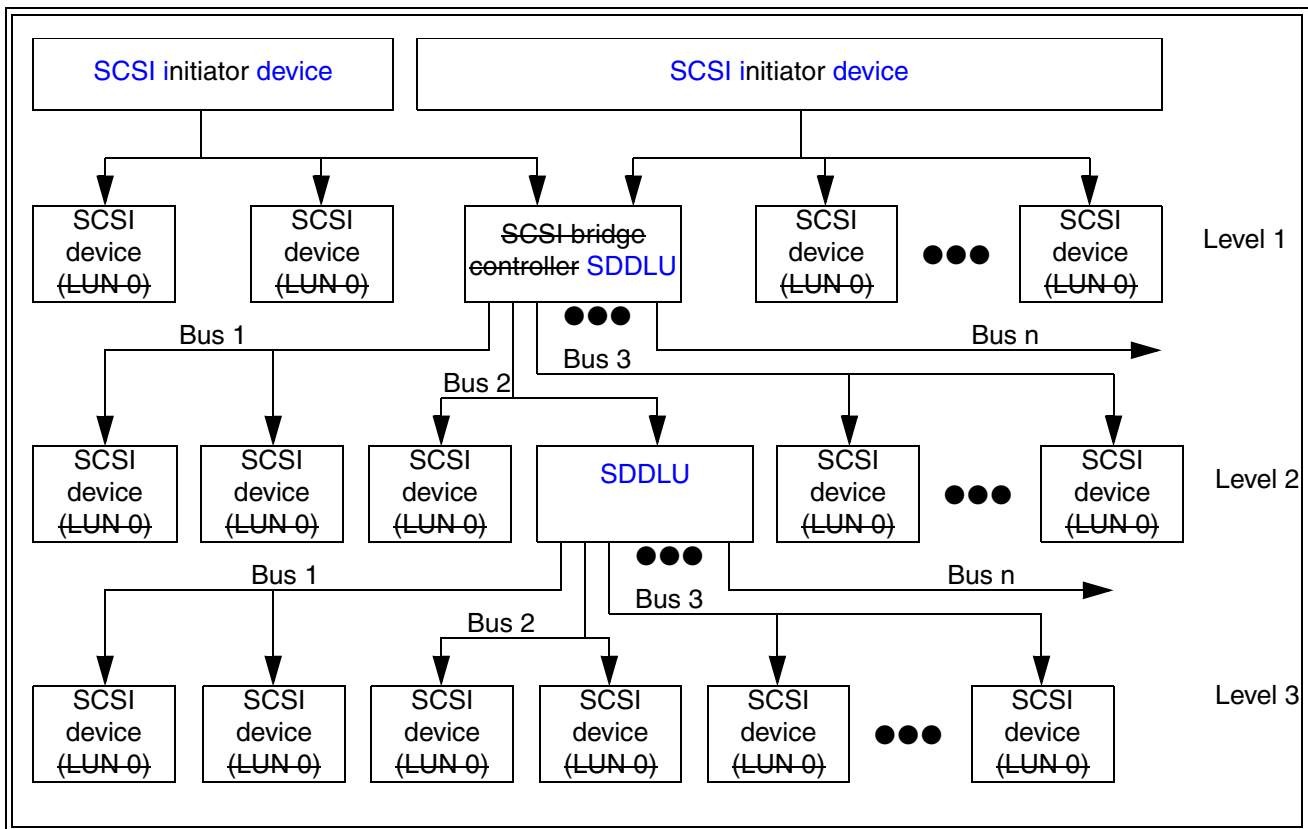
SCSI initiator device

SCSI initiator device

SCSI device (LUN 0)

SCSI device (LUN 0)

SCSI bridge controller SDDLU

SCSI device (LUN 0)

●●●

SCSI device (LUN 0)

Level 1

●●●

Bus 1

Bus n

Bus 3

Bus 2

SCSI device (LUN 0)

SCSI device (LUN 0)

SCSI device (LUN 0)

SDDLU

SCSI device (LUN 0)

●●●

SCSI device (LUN 0)

Level 2

●●●

Bus 1

Bus n

Bus 3

Bus 2

SCSI device (LUN 0)

SCSI device (LUN 0)

SCSI device (LUN 0)

SCSI device (LUN 0)

SCSI device (LUN 0)

●●●

SCSI device (LUN 0)

Level 3